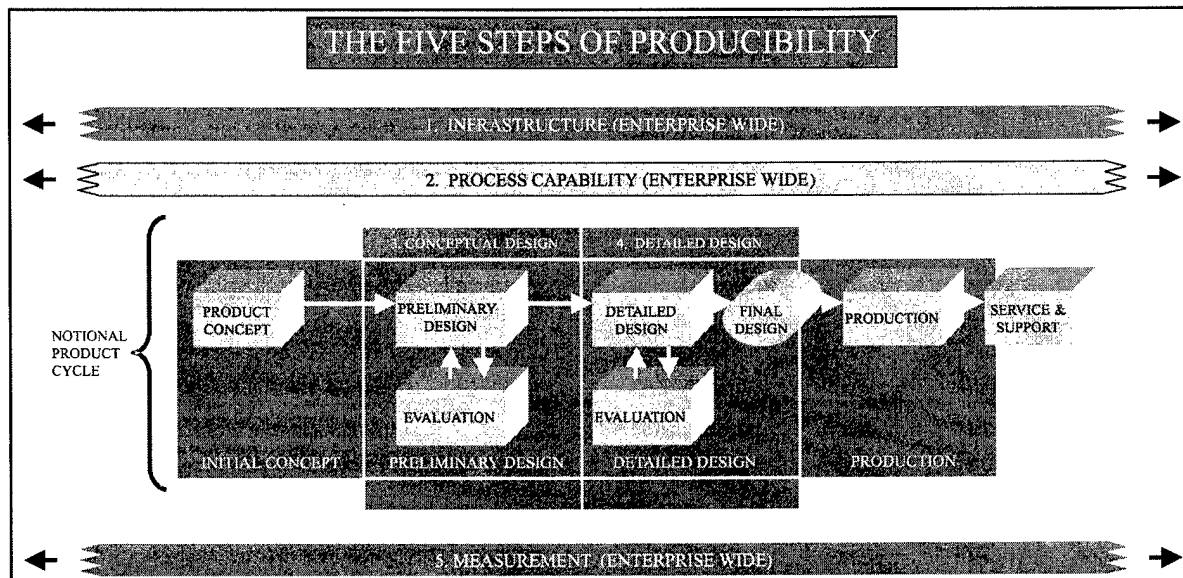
THE FIVE STEPS OF PRODUCIBILITY

1. INFRASTRUCTURE (ENTERPRISE WIDE)

2. PROCESS CAPABILITY (ENTERPRISE WIDE)

NOTIONAL PRODUCT CYCLE

3. CONCEPTUAL DESIGN

4. DETAILED DESIGN

PRODUCT CONCEPT

PRELIMINARY DESIGN

DETAILED DESIGN

FINAL DESIGN

PRODUCTION

SERVICE & SUPPORT

EVALUATION

EVALUATION

INITIAL CONCEPT

PRELIMINARY DESIGN

DETAILED DESIGN

PRODUCTION

5. MEASUREMENT (ENTERPRISE WIDE)